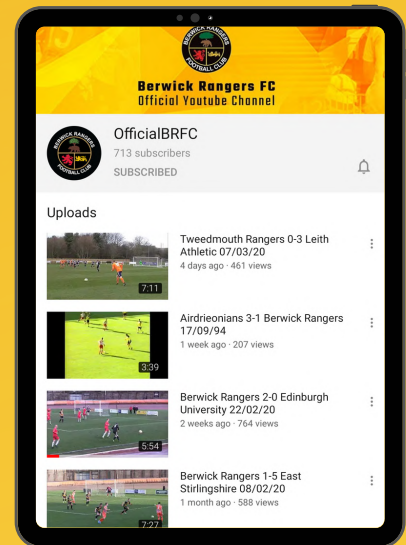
BERWICK RANGERS FOOTBALL CLUB

Berwick Rangers FC
Official Youtube Channel

BERWICK RANGERS FOOTBALL CLUB

OfficialBRFC
713 subscribers
SUBSCRIBED

Uploads

7:11
Tweedmouth Rangers 0-3 Leith Athletic 07/03/20
4 days ago · 461 views

3:39
Airdrieonians 3-1 Berwick Rangers 17/09/94
1 week ago · 207 views

5:54
Berwick Rangers 2-0 Edinburgh University 22/02/20
2 weeks ago · 764 views

7:27
Berwick Rangers 1-5 East Stirlingshire 08/02/20
1 month ago · 588 views